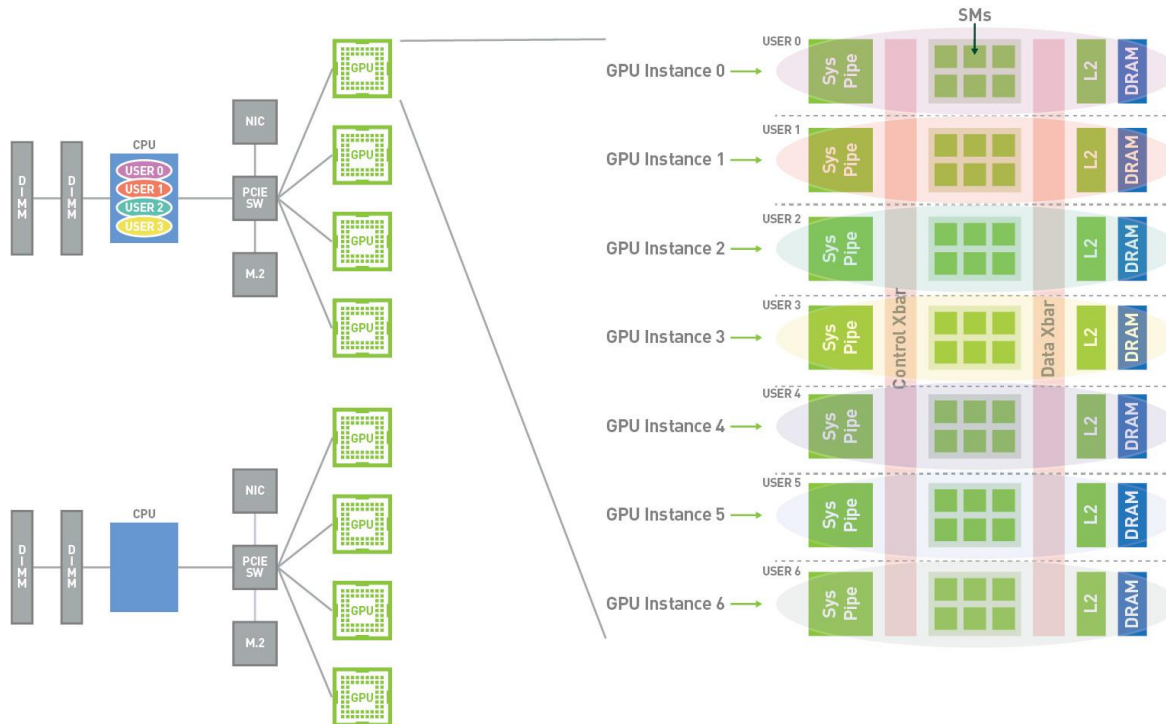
DIMM
DIMM
CPU
USER 0
USER 1
USER 2
USER 3
NIC
PCIE SW
M.2
GPU
GPU
GPU
GPU

DIMM
DIMM
CPU
NIC
PCIE SW
M.2
GPU
GPU
GPU
GPU

SMs
USER 0
GPU Instance 0
Sys Pipe
L2
DRAM
USER 1
GPU Instance 1
Sys Pipe
L2
DRAM
USER 2
GPU Instance 2
Sys Pipe
L2
DRAM
USER 3
GPU Instance 3
Sys Pipe
L2
DRAM
USER 4
GPU Instance 4
Sys Pipe
L2
DRAM
USER 5
GPU Instance 5
Sys Pipe
L2
DRAM
USER 6
GPU Instance 6
Sys Pipe
L2
DRAM
Control Xbar
Data Xbar